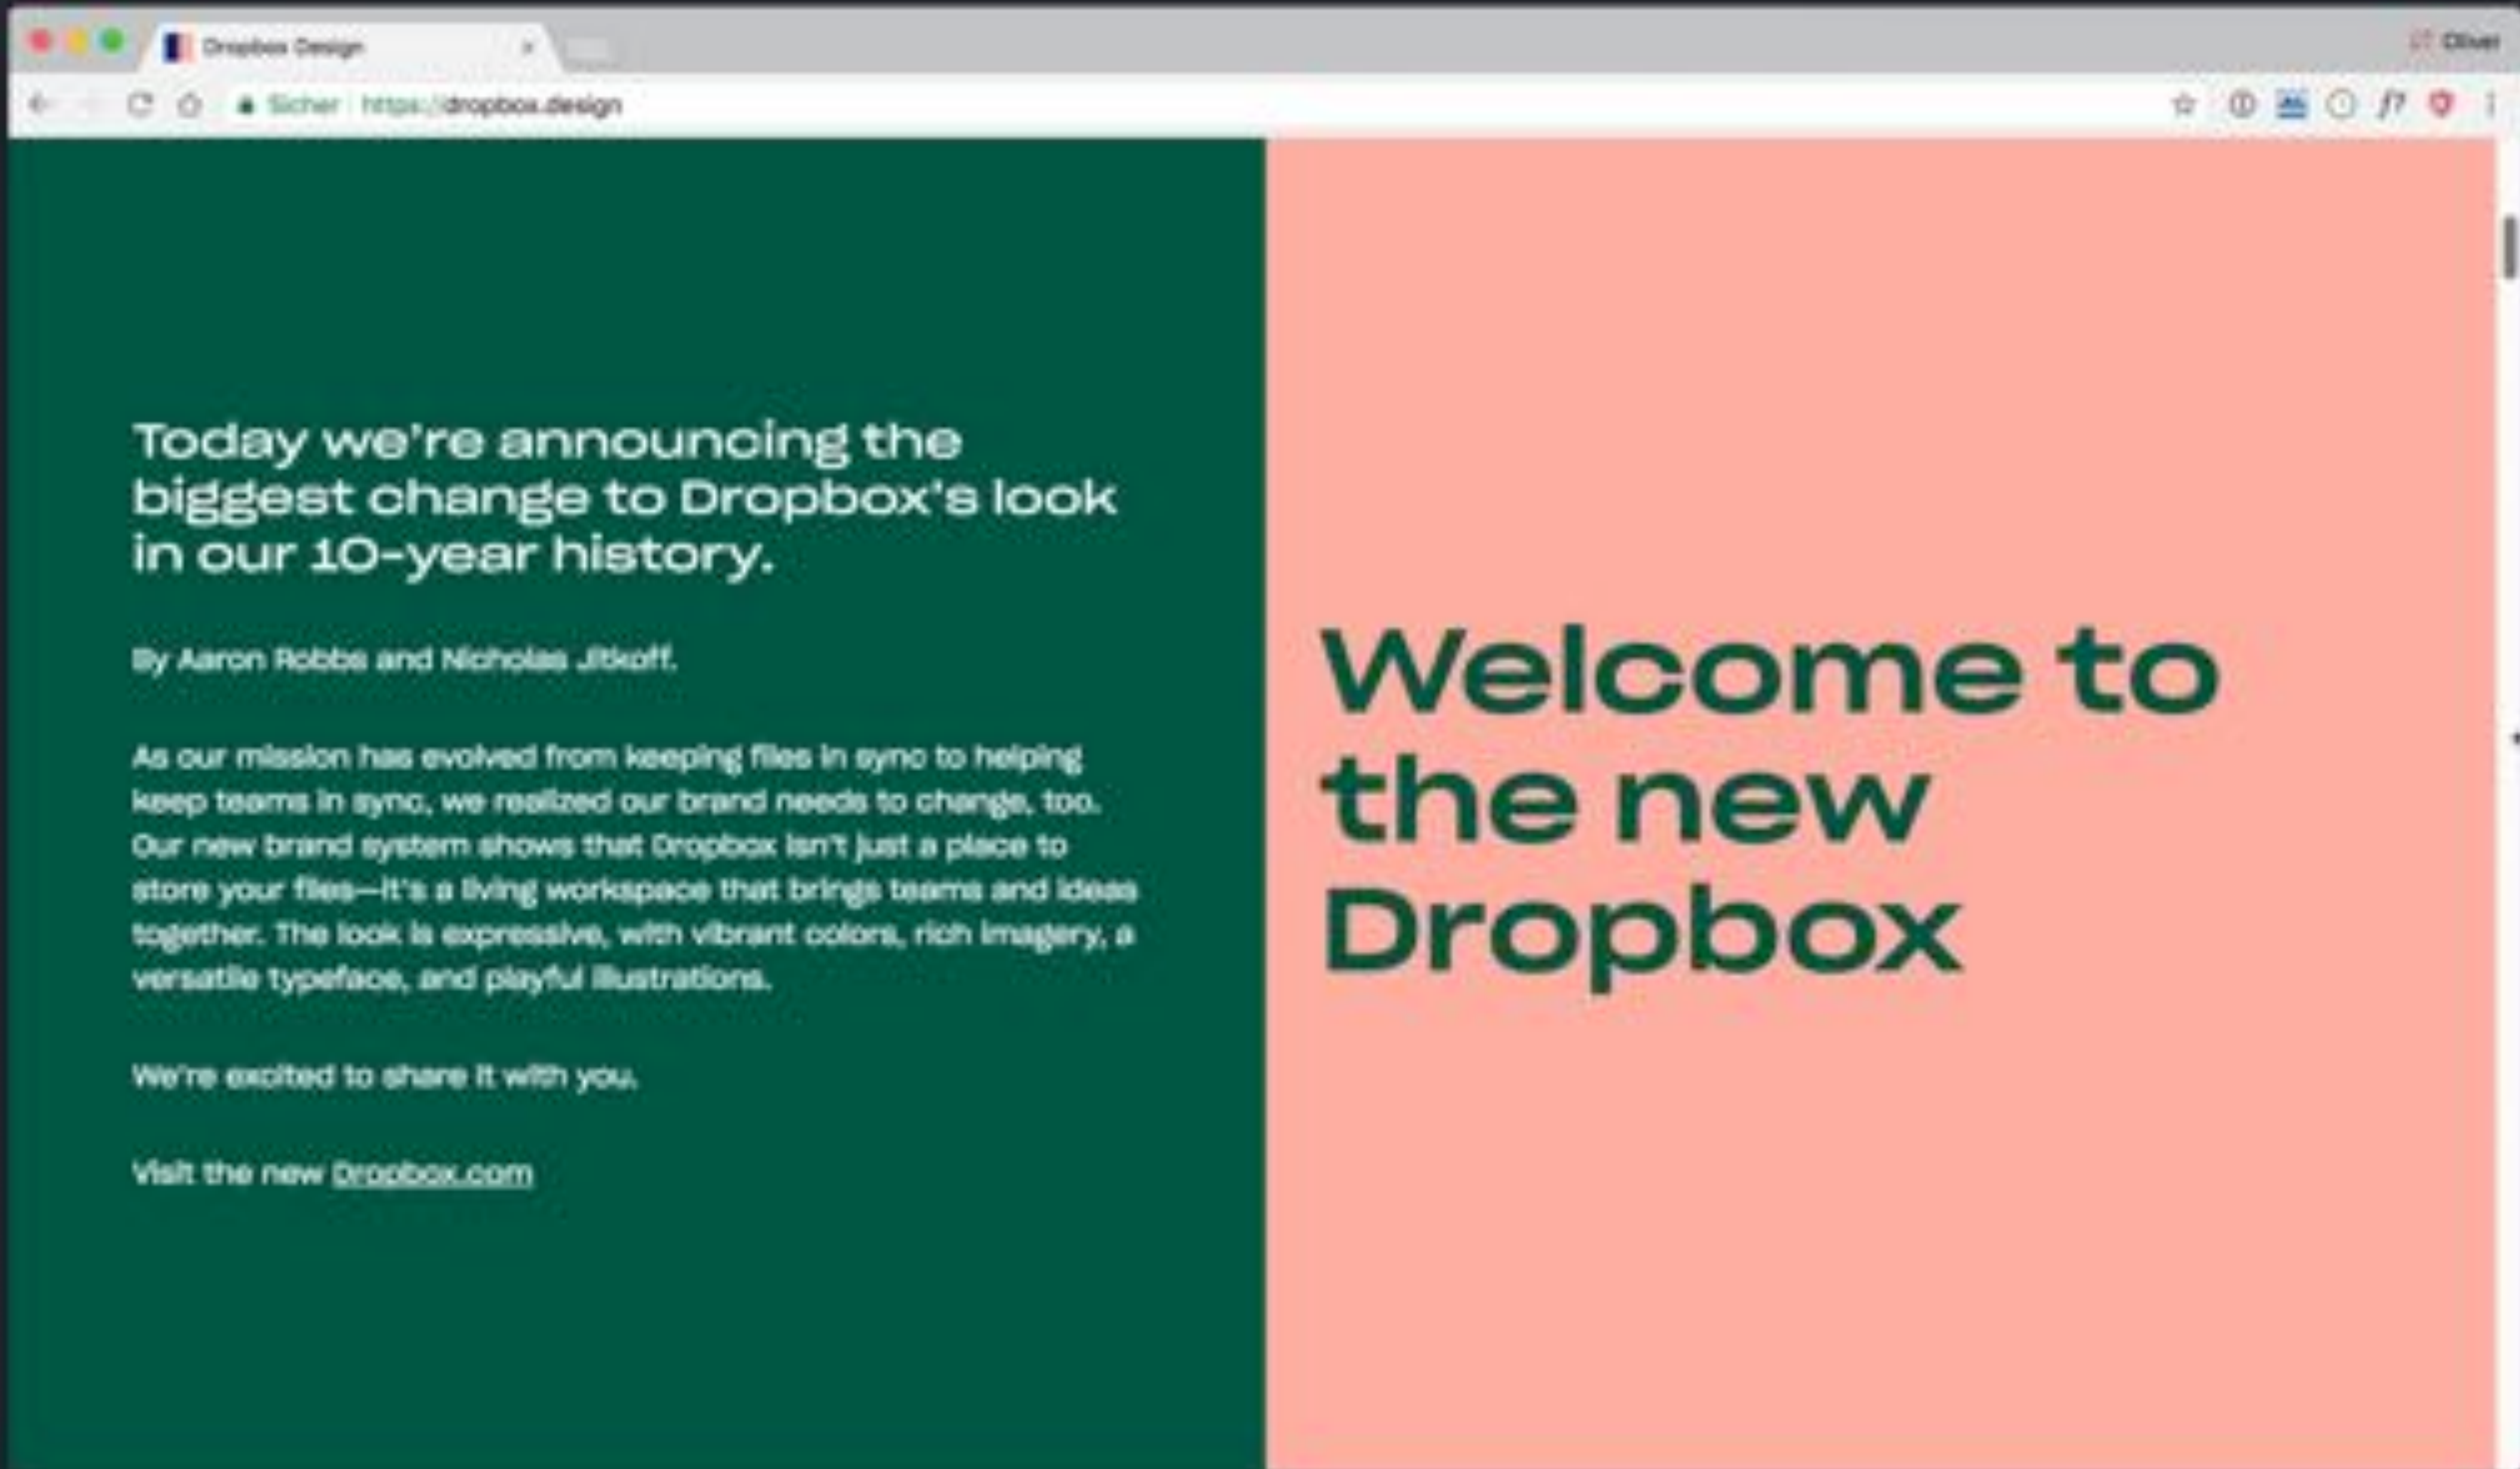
Dropbox Design

Oliver

Sicher https://dropbox.design

Today we're announcing the biggest change to Dropbox's look in our 10-year history.

By Aaron Robbs and Nicholas Jitkoff.

As our mission has evolved from keeping files in sync to helping keep teams in sync, we realized our brand needs to change, too. Our new brand system shows that Dropbox isn't just a place to store your files—it's a living workspace that brings teams and ideas together. The look is expressive, with vibrant colors, rich imagery, a versatile typeface, and playful illustrations.

We're excited to share it with you.

Visit the new Dropbox.com

Welcome to the new Dropbox